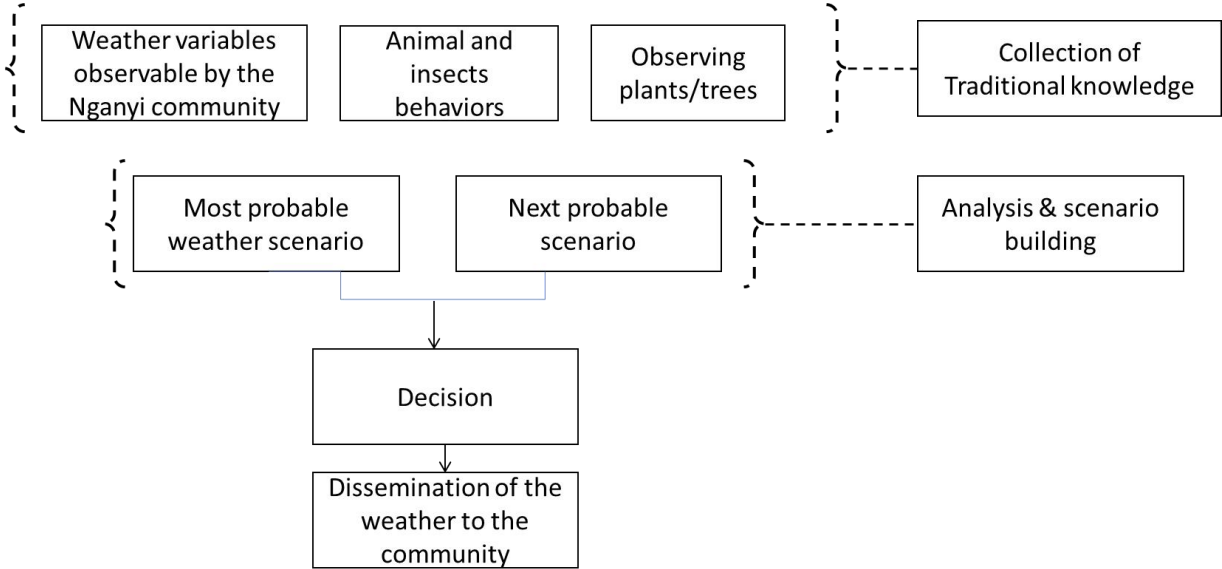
Weather variables observable by the Nganyi community

Animal and insects behaviors

Observing plants/trees

Collection of Traditional knowledge

Most probable weather scenario

Next probable scenario

Analysis & scenario building

Decision

Dissemination of the weather to the community